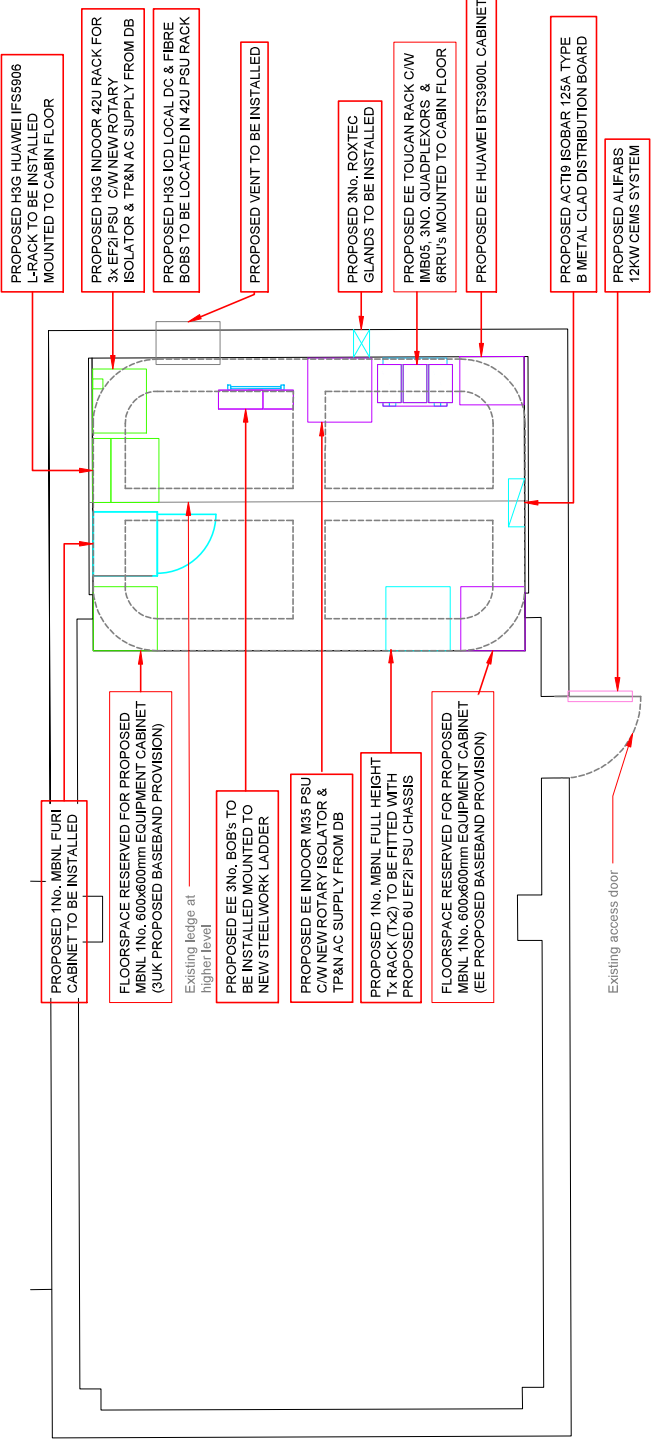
PROPOSED H3G HUAWEI IFS5906 L-RACK TO BE INSTALLED MOUNTED TO CABIN FLOOR

PROPOSED H3G INDOOR 42U RACK FOR 3x EF2i PSU C/W NEW ROTARY ISOLATOR & TP&N AC SUPPLY FROM DB

PROPOSED H3G ICD LOCAL DC & FIBRE BOBS TO BE LOCATED IN 42U PSU RACK

PROPOSED VENT TO BE INSTALLED

PROPOSED 3No. ROXTEC GLANDS TO BE INSTALLED

PROPOSED EE TOUCAN RACK C/W IMB05, 3NO. QUADPLEXORS & 6RRU's MOUNTED TO CABIN FLOOR

PROPOSED EE HUAWEI BTS3900L CABINET

PROPOSED ACTI9 ISOBAR 125A TYPE B METAL CLAD DISTRIBUTION BOARD

PROPOSED ALIFABS 12KW CEMS SYSTEM

PROPOSED 1No. MBNL FURI CABINET TO BE INSTALLED

FLOORSPACE RESERVED FOR PROPOSED MBNL 1No. 600x600mm EQUIPMENT CABINET (3UK PROPOSED BASEBAND PROVISION)

Existing ledge at higher level

PROPOSED EE 3No. BOB's TO BE INSTALLED MOUNTED TO NEW STEELWORK LADDER

PROPOSED EE INDOOR M35 PSU C/W NEW ROTARY ISOLATOR & TP&N AC SUPPLY FROM DB

PROPOSED 1No. MBNL FULL HEIGHT Tx RACK (Tx2) TO BE FITTED WITH PROPOSED 6U EF2i PSU CHASSIS

FLOORSPACE RESERVED FOR PROPOSED MBNL 1No. 600x600mm EQUIPMENT CABINET (EE PROPOSED BASEBAND PROVISION)

Existing access door